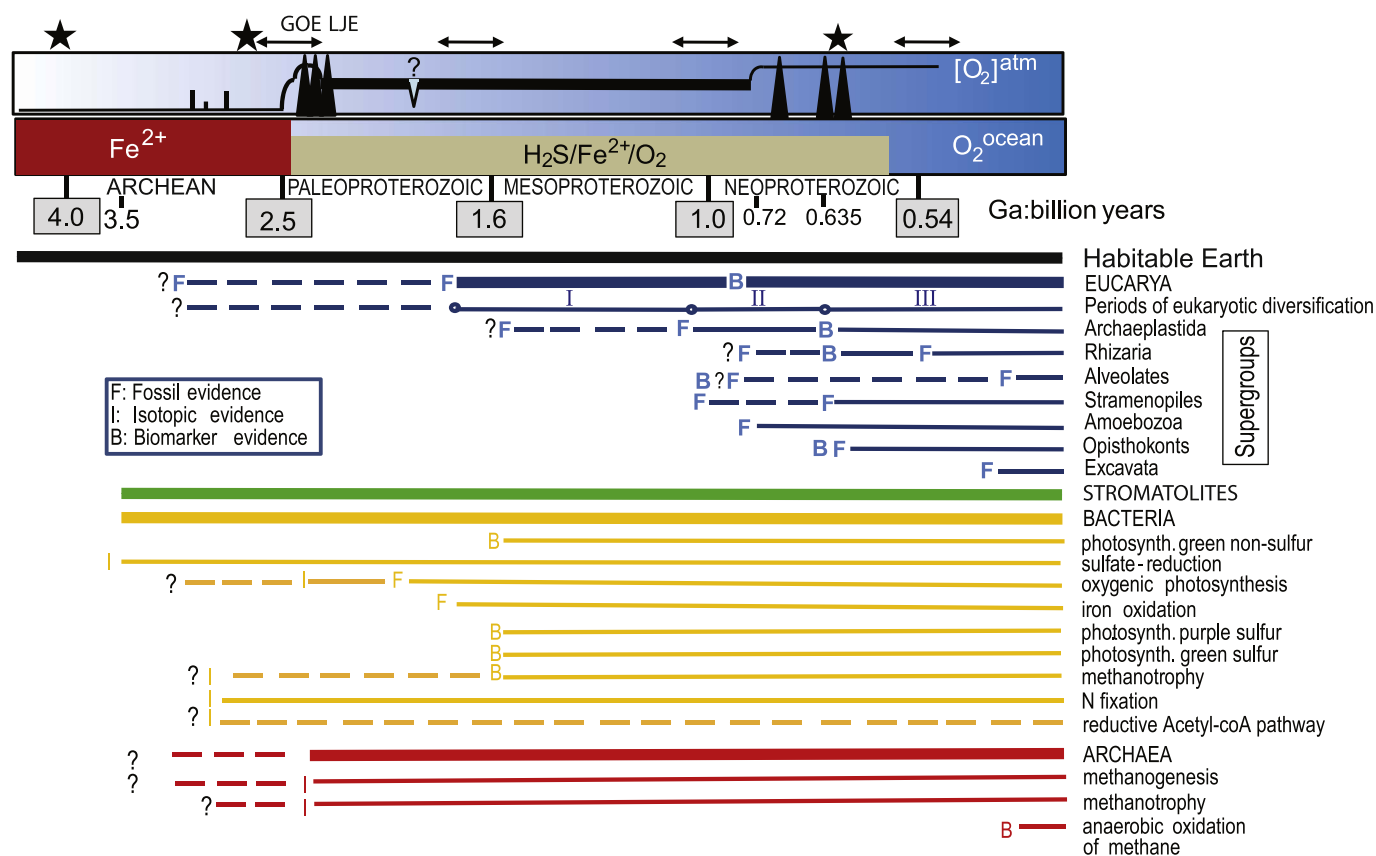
GOE LJE

?

$[O_2]^{atm}$

$Fe^{2+}$

$H_2S/Fe^{2+}/O_2$

$O_2^{ocean}$

ARCHEAN PALEOPROTEROZOIC MESOPROTEROZOIC NEOPROTEROZOIC

4.0 3.5 2.5 1.6 1.0 0.72 0.635 0.54 Ga:billion years

Habitable Earth

?F F B EUCARYA

? I II III Periods of eukaryotic diversification

?F F B Archaeplastida

?F B F Rhizaria

B?F F Alveolates

F F Stramenopiles

F Amoebozoa

B F Opisthokonts

F Excavata

Supergroups

F: Fossil evidence
I: Isotopic evidence
B: Biomarker evidence

STROMATOLITES

BACTERIA

B photosynth. green non-sulfur

I sulfate-reduction

? I F oxygenic photosynthesis

F iron oxidation

B photosynth. purple sulfur

B photosynth. green sulfur

? I B methanotrophy

I N fixation

? I reductive Acetyl-coA pathway

? ARCHAEA

? methanogenesis

? I methanotrophy

B anaerobic oxidation of methane